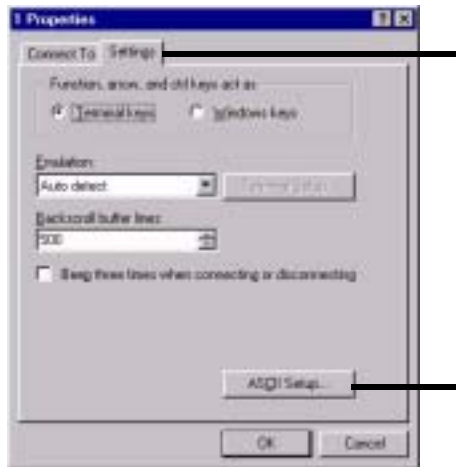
1 Properties

Connect To Settings

Function, arrow, and ctrl keys act as

Terminal keys Windows keys

Emulation:

Auto detect

Terminal Setup...

Backscroll buffer lines:

500

Beep three times when connecting or disconnecting

ASCII Setup...

OK Cancel